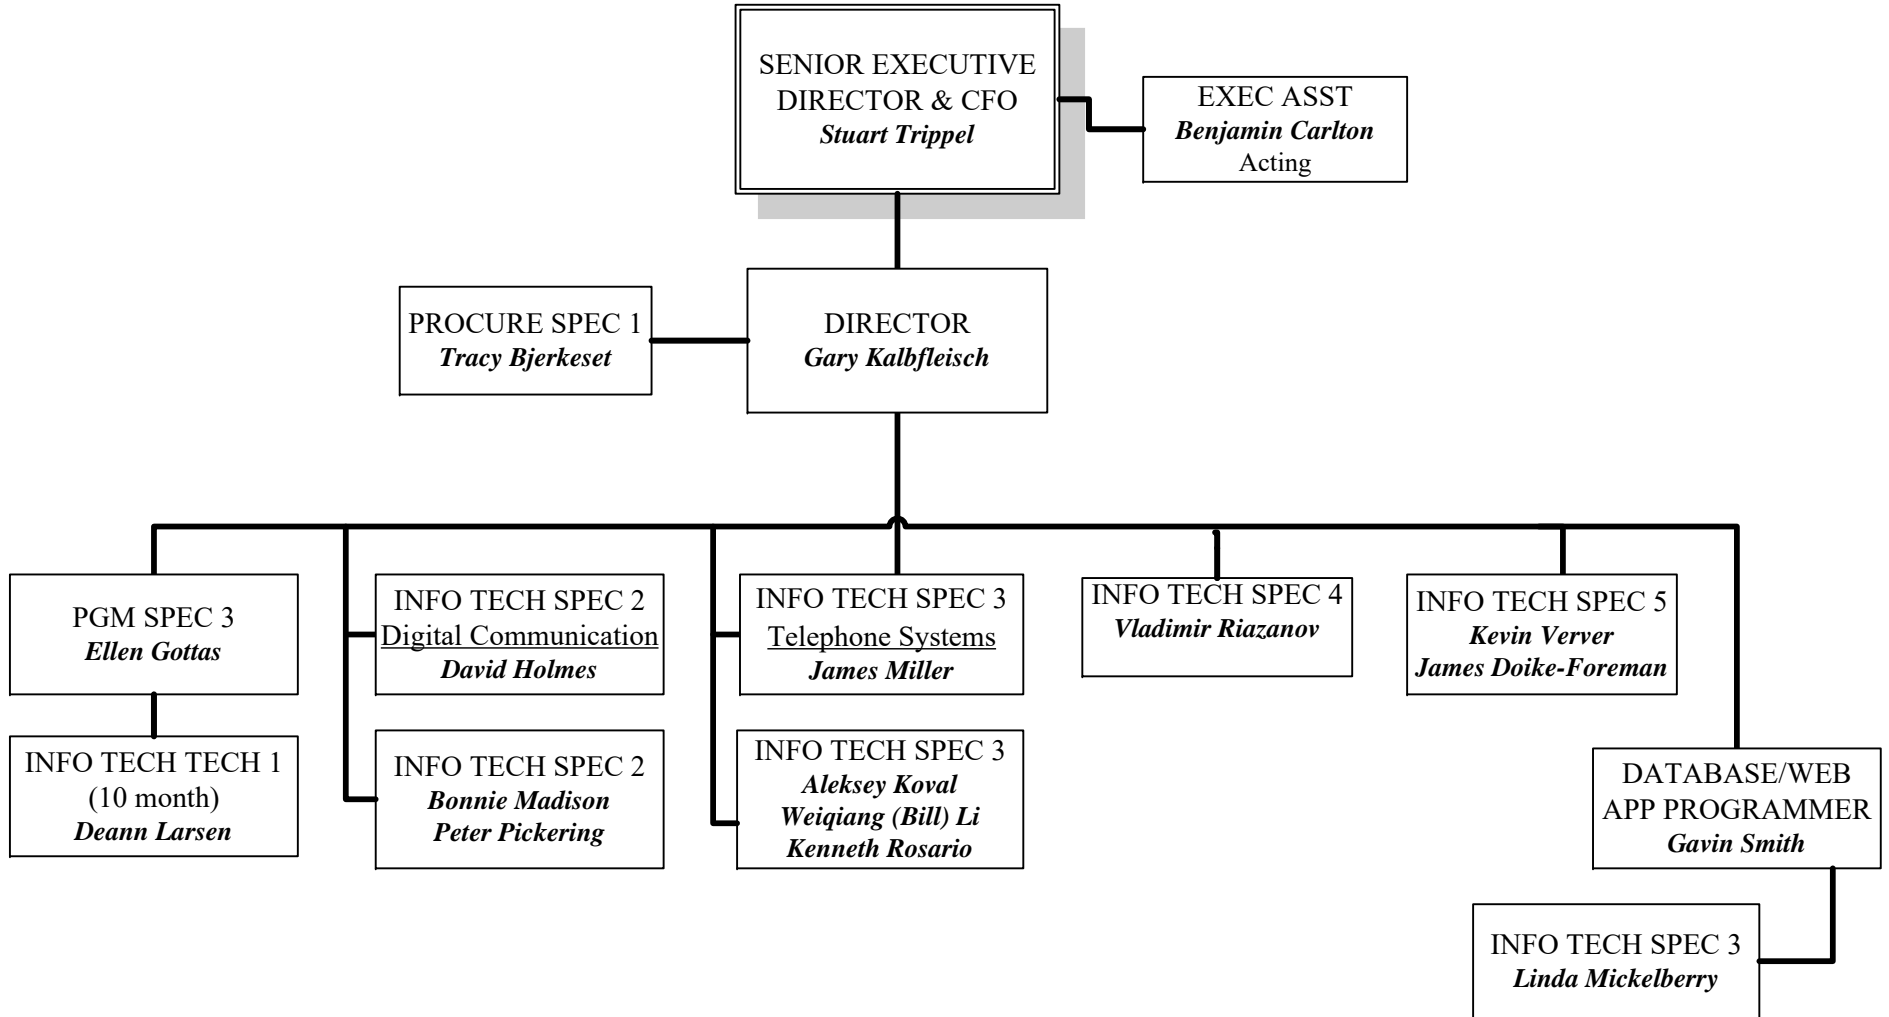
SENIOR EXECUTIVE DIRECTOR & CFO
*Stuart Trippel*

EXEC ASST
*Benjamin Carlton*
Acting

PROCURE SPEC 1
*Tracy Bjerkeset*

DIRECTOR
*Gary Kalbfleisch*

PGM SPEC 3
*Ellen Gottas*

INFO TECH TECH 1
(10 month)
*Deann Larsen*

INFO TECH SPEC 2
Digital Communication
*David Holmes*

INFO TECH SPEC 2
*Bonnie Madison*
*Peter Pickering*

INFO TECH SPEC 3
Telephone Systems
*James Miller*

INFO TECH SPEC 3
*Aleksey Koval*
*Weiqiang (Bill) Li*
*Kenneth Rosario*

INFO TECH SPEC 4
*Vladimir Riazanov*

INFO TECH SPEC 5
*Kevin Verver*
*James Doike-Foreman*

DATABASE/WEB APP PROGRAMMER
*Gavin Smith*

INFO TECH SPEC 3
*Linda Mickelberry*